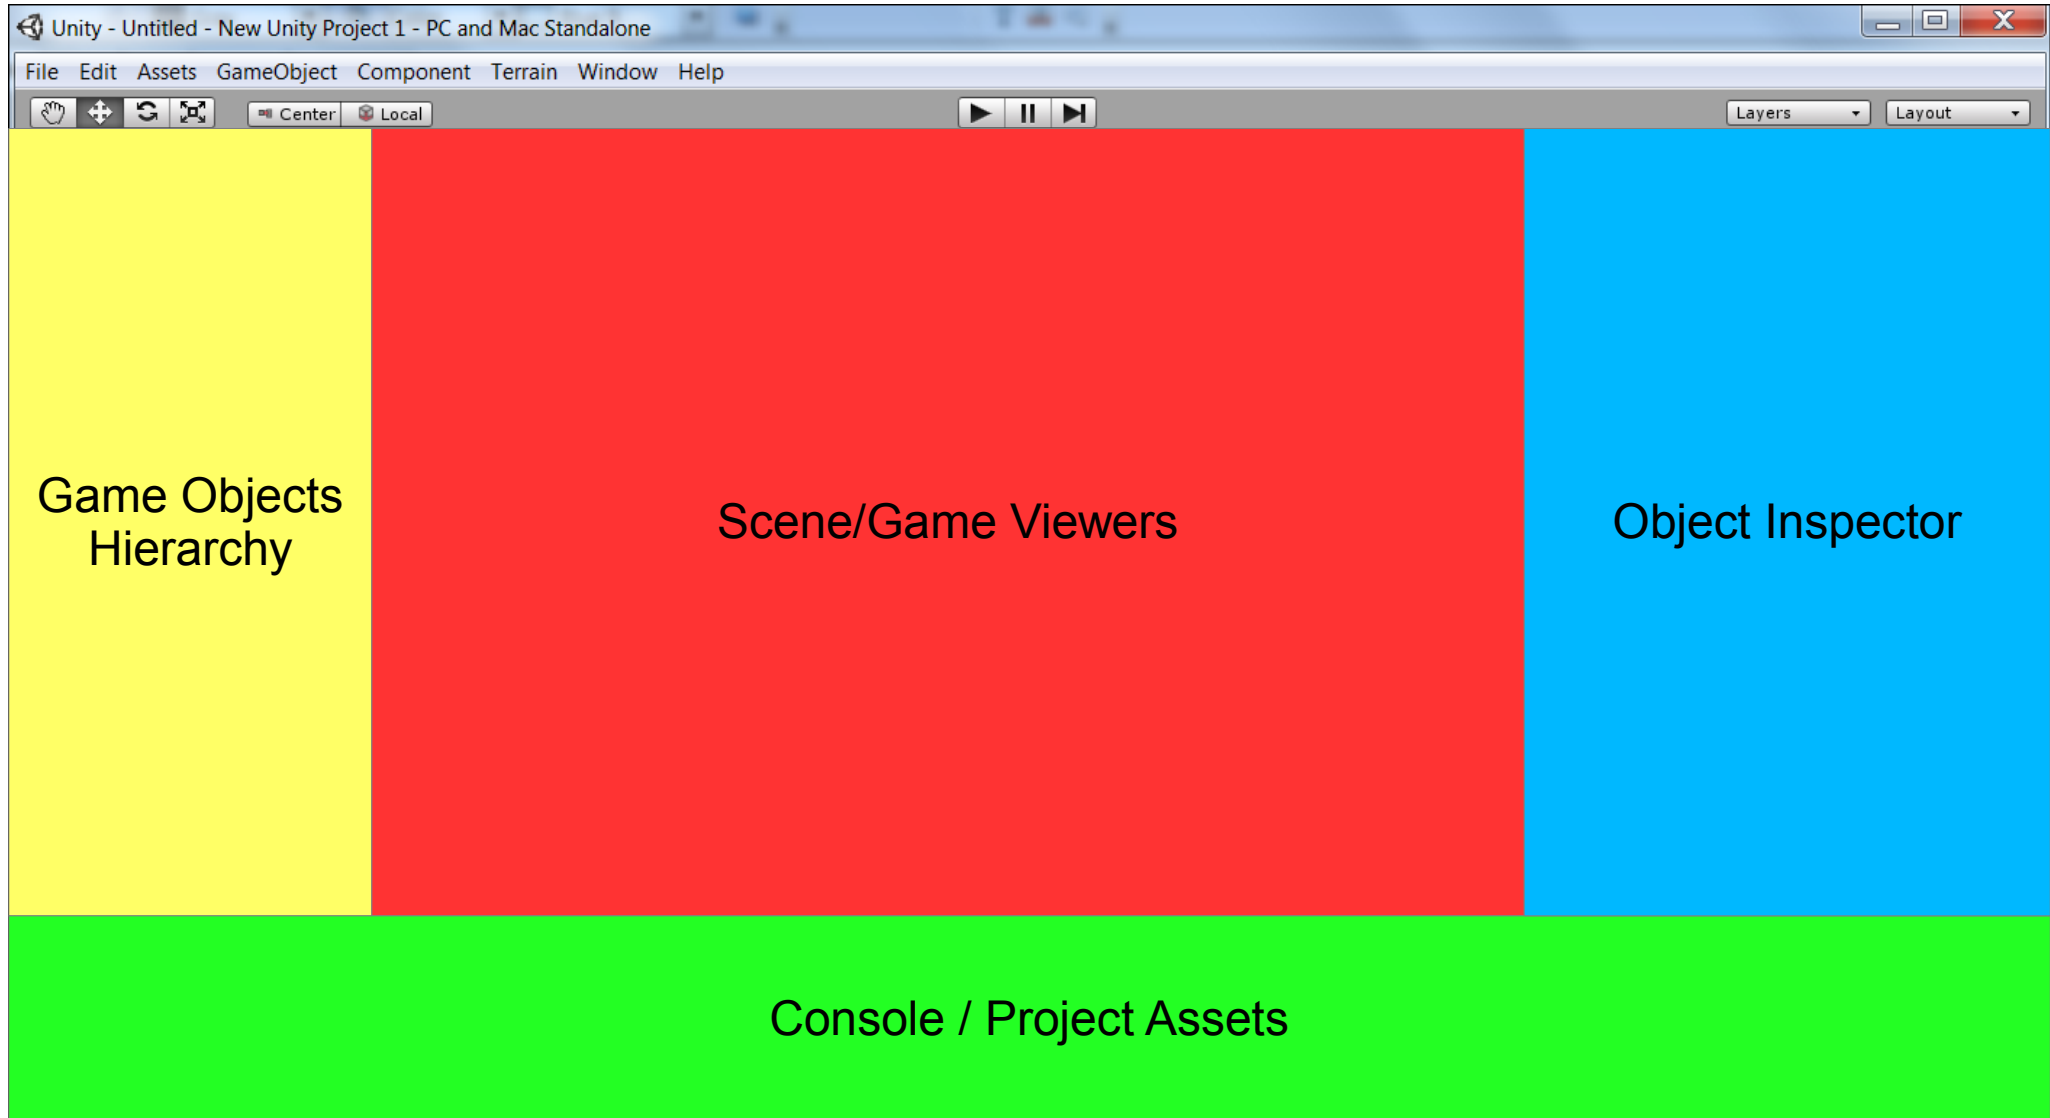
Unity - Untitled - New Unity Project 1 - PC and Mac Standalone

File Edit Assets GameObject Component Terrain Window Help

Center Local

Layers Layout

Game Objects Hierarchy

Scene/Game Viewers

Object Inspector

Console / Project Assets